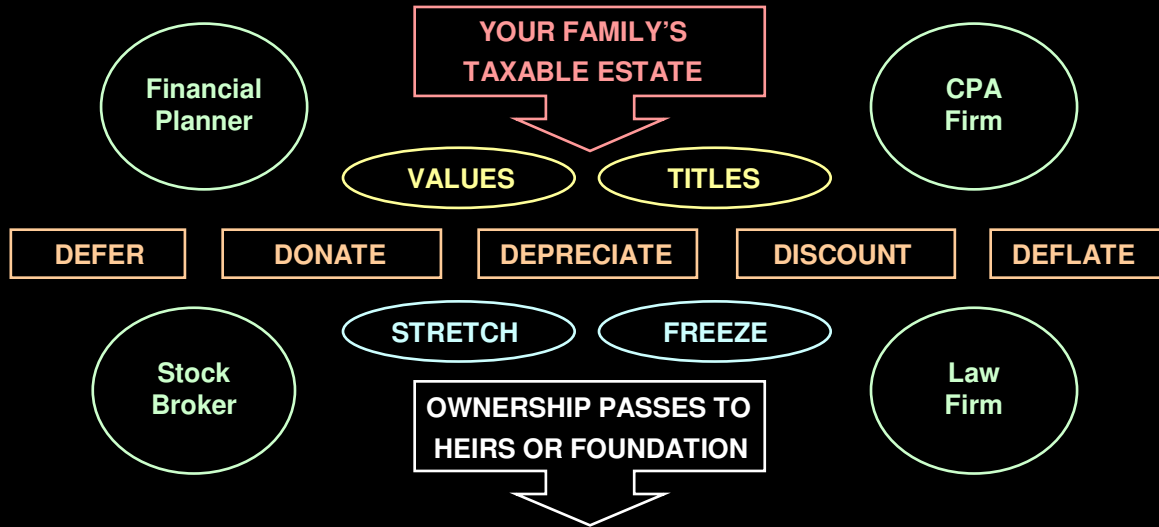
YOUR FAMILY'S TAXABLE ESTATE

Financial Planner

CPA Firm

VALUES

TITLES

DEFER

DONATE

DEPRECIATE

DISCOUNT

DEFLATE

STRETCH

FREEZE

Stock Broker

Law Firm

OWNERSHIP PASSES TO HEIRS OR FOUNDATION